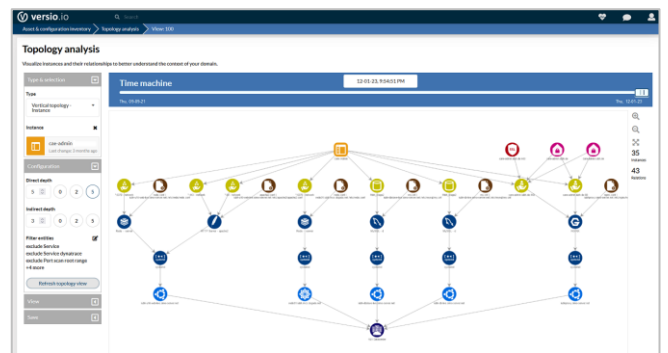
versio.io

Search

Asset & configuration inventory > Topology analysis > View: 100

Topology analysis

Visualize instances and their relationships to better understand the context of your domain.

Type & selection

Type

Vertical topology - Instance

Instance

csn-admin

Last change: 5 months ago

Configuration

Direct depth

5 0 2 5

Indirect depth

3 0 2 5

Filter entities

exclude Service

exclude Service dynatrace

exclude Port scan root range

+4 more

Refresh topology view

View

Save

Time machine

12-01-23, 9:04:53 PM

Thu, 09-09-21

Fri, 12-01-23

35

Instances

43

Relations